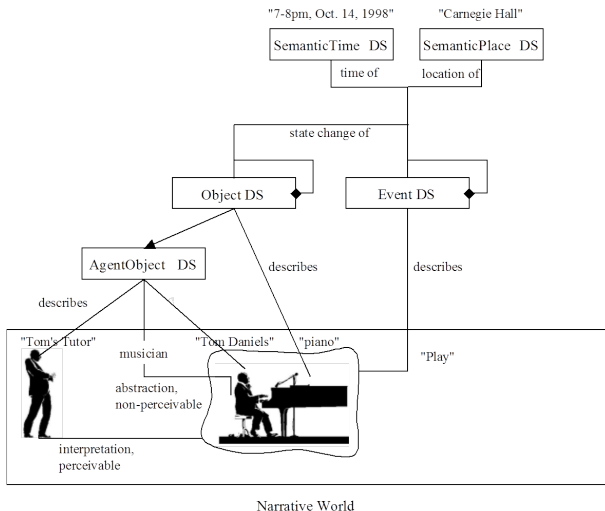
"7-8pm, Oct. 14, 1998"

"Carnegie Hall"

SemanticTime DS

SemanticPlace DS

time of

location of

state change of

Object DS

Event DS

AgentObject DS

describes

describes

describes

"Tom's Tutor"

musician

"Tom Daniels"

"piano"

"Play"

abstraction, non-perceivable

interpretation, perceivable

Narrative World